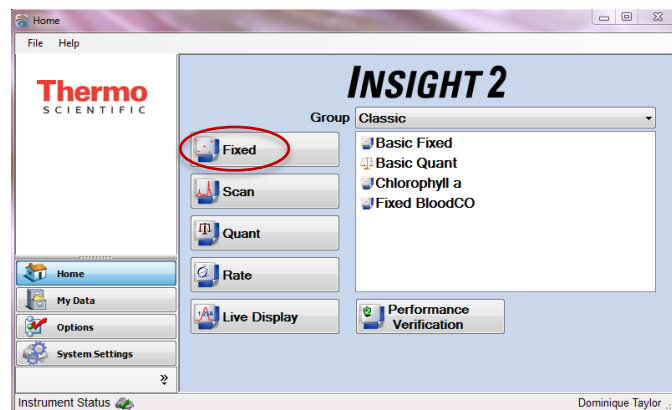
Home

File Help

Thermo SCIENTIFIC

INSIGHT 2

Group Classic

Fixed

Scan

Quant

Rate

Live Display

Basic Fixed
Basic Quant
Chlorophyll a
Fixed BloodCO

Performance Verification

Home

My Data

Options

System Settings

Instrument Status

Dominique Taylor